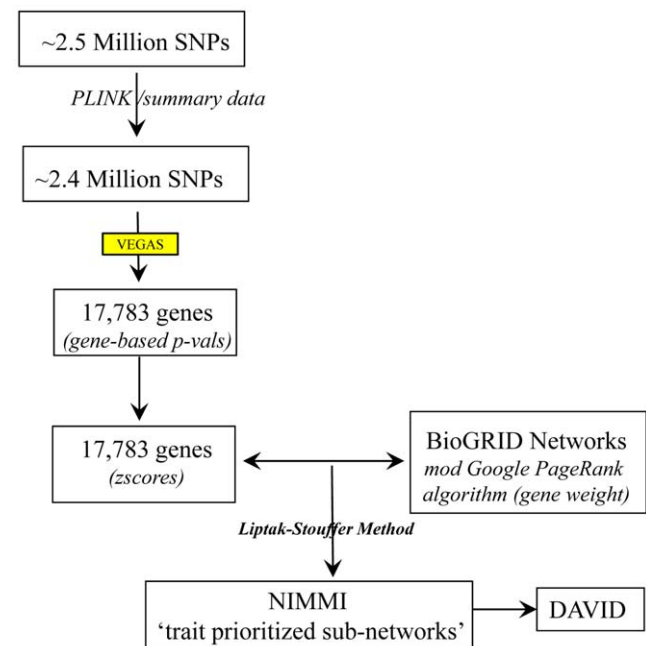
~2.5 Million SNPs

PLINK /summary data

~2.4 Million SNPs

VEGAS

17,783 genes
(gene-based p-vals)

17,783 genes
(zscores)

BioGRID Networks
mod Google PageRank algorithm (gene weight)

Liptak-Stouffer Method

NIMMI
'trait prioritized sub-networks'

DAVID